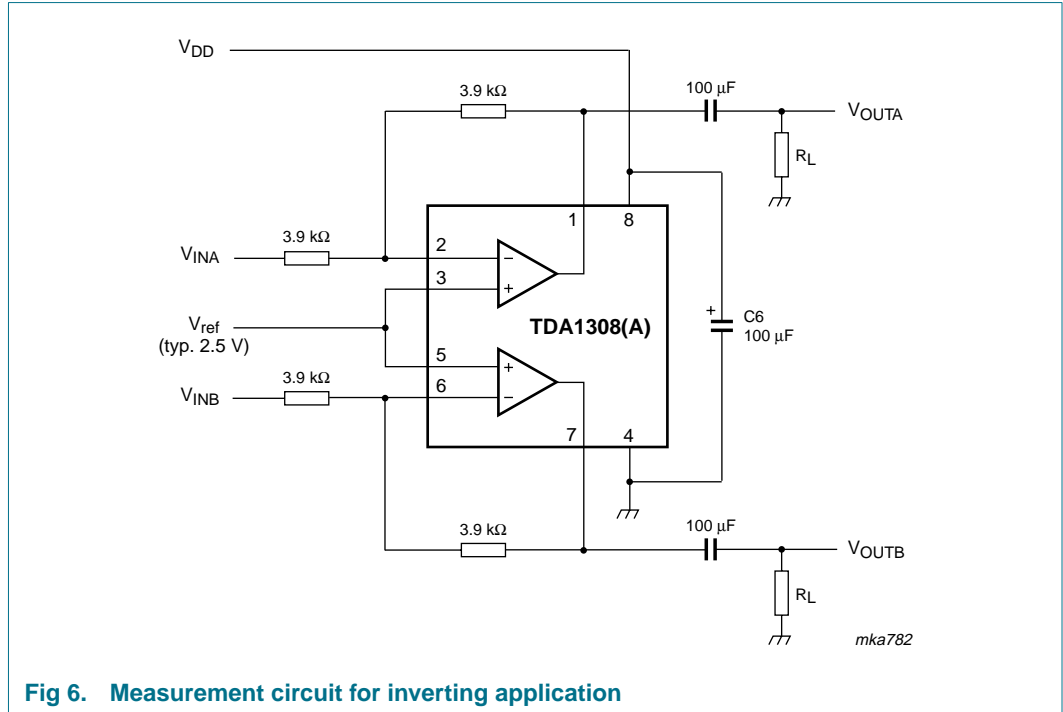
$V_{DD}$

3.9 kΩ

100 μF

$V_{OUTA}$

$R_L$

1

8

3.9 kΩ

$V_{INA}$

2

−

3

+

$V_{ref}$
(typ. 2.5 V)

TDA1308(A)

+

C6
100 μF

5

+

3.9 kΩ

$V_{INB}$

6

−

7

4

3.9 kΩ

100 μF

$V_{OUTB}$

$R_L$

mka782

Fig 6. Measurement circuit for inverting application